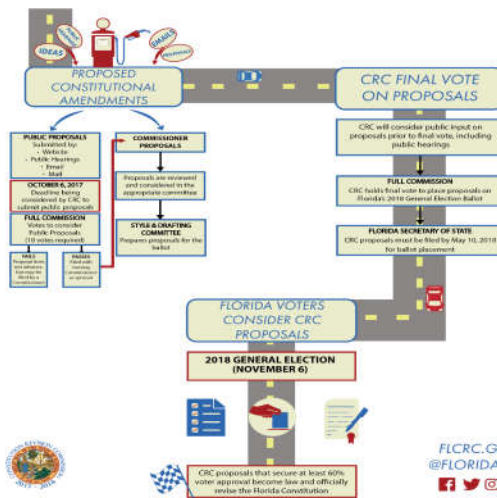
IDEAS

PUBLIC INPUT

CHANGE

PROPOSED CONSTITUTIONAL AMENDMENTS

CRC FINAL VOTE ON PROPOSALS

PUBLIC PROPOSALS
Submitted by:
• Website
• Public Hearings
• Email
• Mail

OCTOBER 6, 2017
Deadline being considered by CRC to submit public proposals

FULL COMMISSION
Votes to consider Public Proposals (10 votes required)

FAILS
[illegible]

PASSES
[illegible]

COMMISSIONER PROPOSALS

Proposals are reviewed and considered in the appropriate committee

STYLE & DRAFTING COMMITTEE
Prepares proposals for the ballot

CRC will consider public input on proposals prior to final vote, including public hearings

FULL COMMISSION
CRC holds final vote to place proposals on Florida's 2018 General Election Ballot

FLORIDA SECRETARY OF STATE
CRC proposals must be filed by May 10, 2018 for ballot placement

FLORIDA VOTERS CONSIDER CRC PROPOSALS

2018 GENERAL ELECTION (NOVEMBER 6)

CRC proposals that secure at least 60% voter approval become law and officially revise the Florida Constitution

FLCRC.G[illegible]
@FLORIDA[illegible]